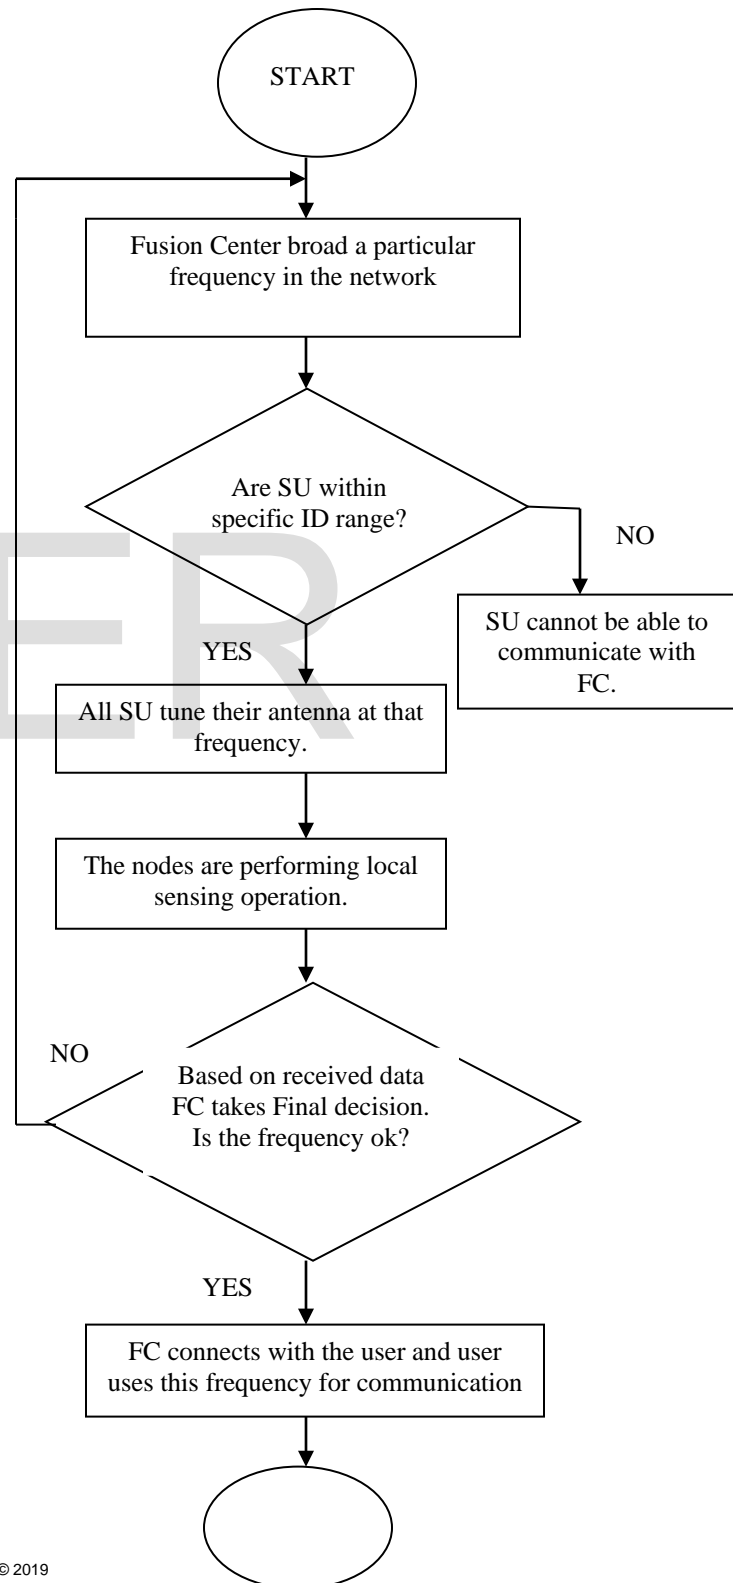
START

Fusion Center broad a particular frequency in the network

Are SU within specific ID range?

NO

SU cannot be able to communicate with FC.

YES

All SU tune their antenna at that frequency.

The nodes are performing local sensing operation.

NO

Based on received data FC takes Final decision. Is the frequency ok?

YES

FC connects with the user and user uses this frequency for communication

ER

© 2019